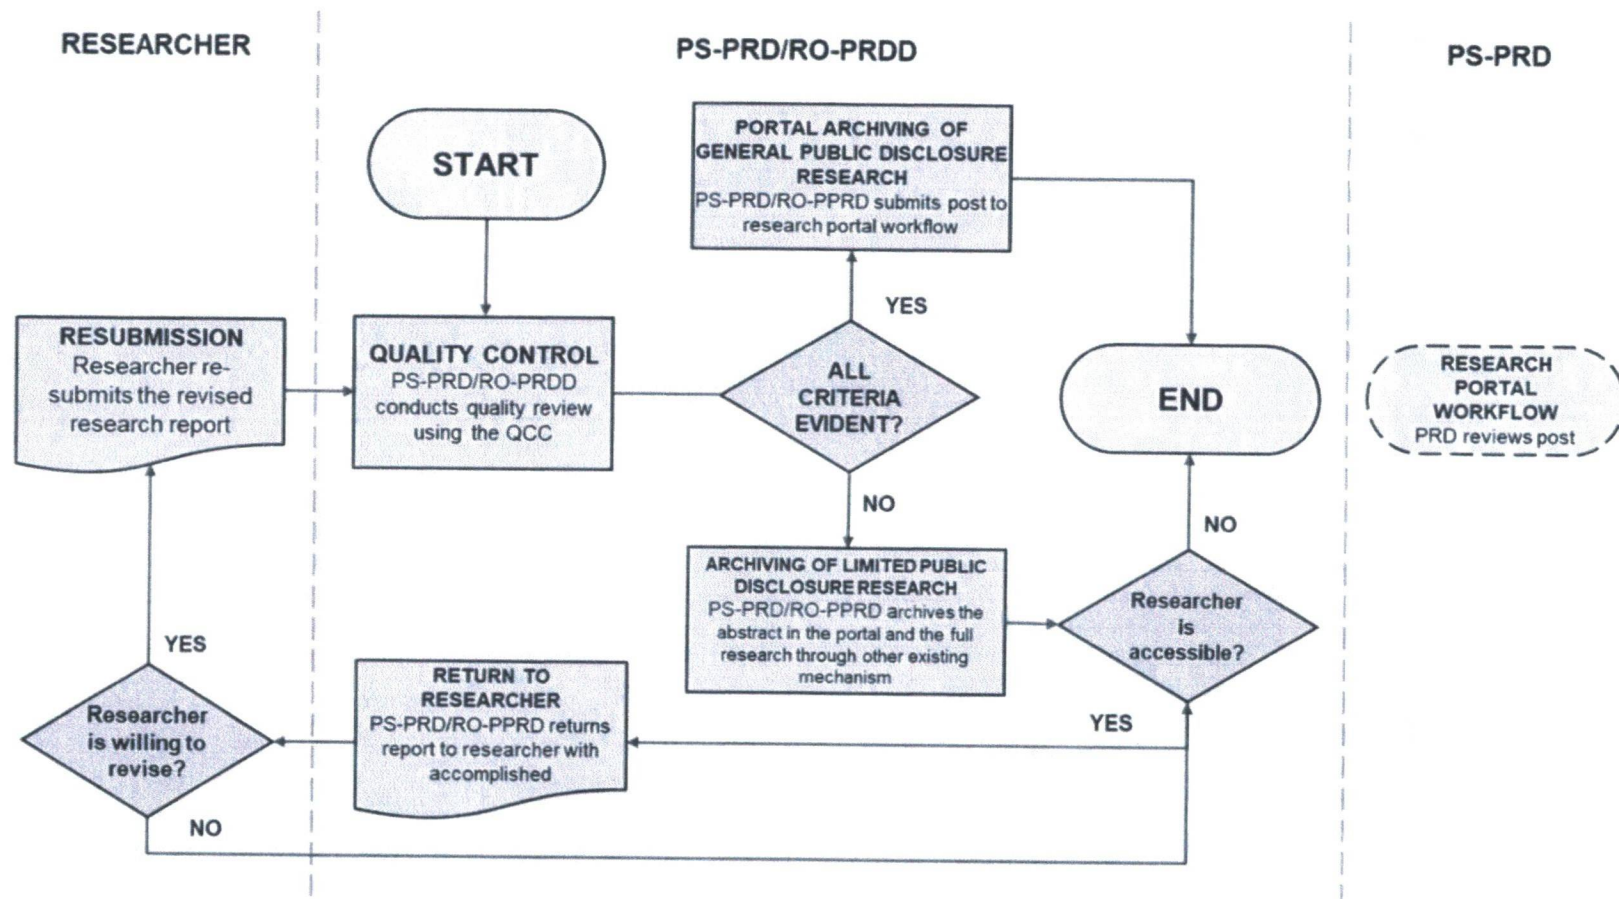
RESEARCHER

PS-PRD/RO-PRDD

PS-PRD

START

PORTAL ARCHIVING OF GENERAL PUBLIC DISCLOSURE RESEARCH
PS-PRD/RO-PPRD submits post to research portal workflow

YES

RESUBMISSION
Researcher resubmits the revised research report

QUALITY CONTROL
PS-PRD/RO-PRDD conducts quality review using the QCC

ALL CRITERIA EVIDENT?

END

RESEARCH PORTAL WORKFLOW
PRD reviews post

NO

NO

ARCHIVING OF LIMITED PUBLIC DISCLOSURE RESEARCH
PS-PRD/RO-PPRD archives the abstract in the portal and the full research through other existing mechanism

Researcher is accessible?

YES

RETURN TO RESEARCHER
PS-PRD/RO-PPRD returns report to researcher with accomplished

YES

Researcher is willing to revise?

NO